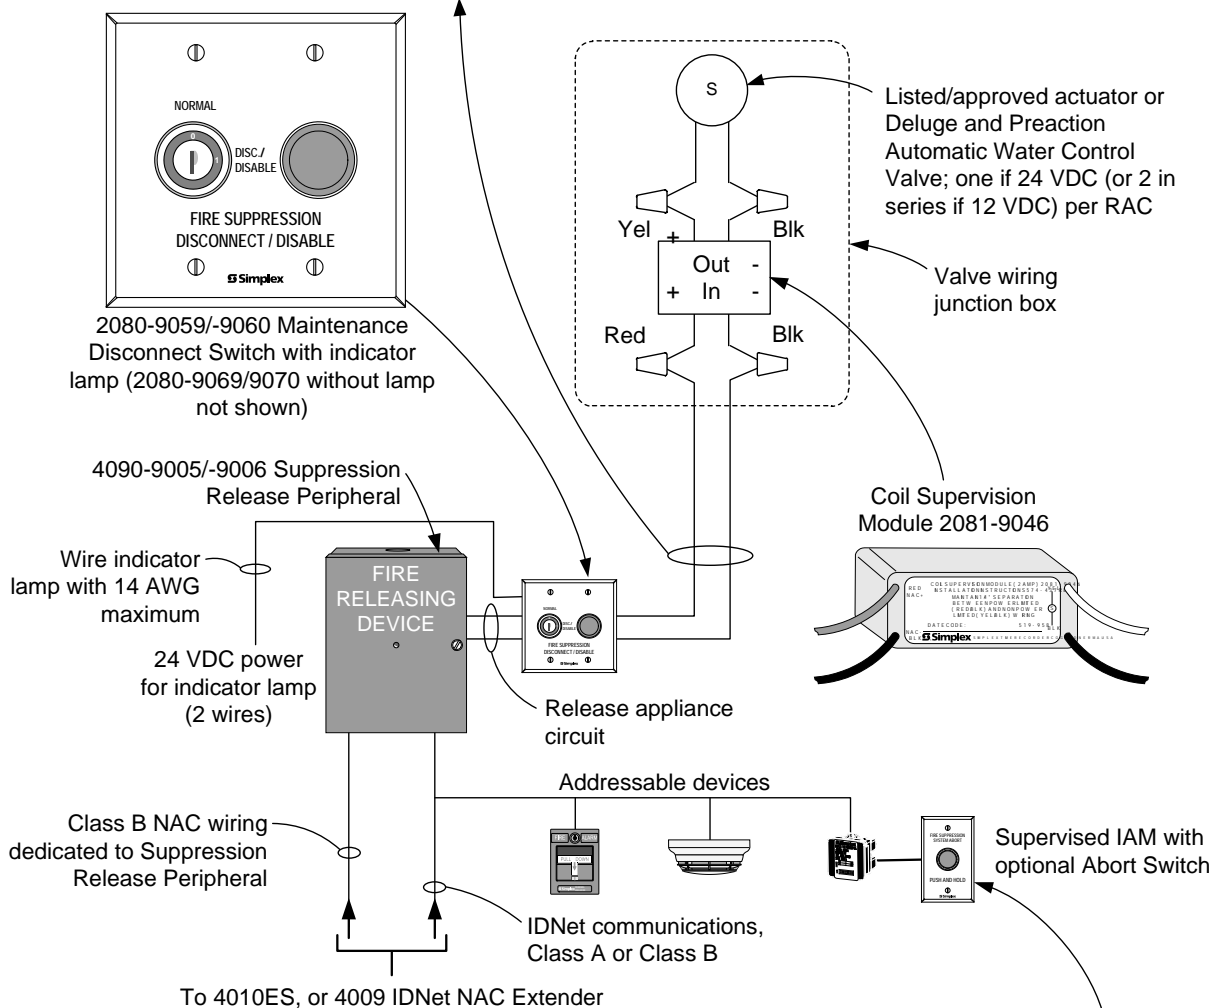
NORMAL

0

1

DISC./ DISABLE

FIRE SUPPRESSION DISCONNECT / DISABLE

Simplex

2080-9059/-9060 Maintenance Disconnect Switch with indicator lamp (2080-9069/9070 without lamp not shown)

S

Listed/approved actuator or Deluge and Preaction Automatic Water Control Valve; one if 24 VDC (or 2 in series if 12 VDC) per RAC

Yel

Blk

+

Out -

+ In -

Valve wiring junction box

Red

Blk

4090-9005/-9006 Suppression Release Peripheral

Wire indicator lamp with 14 AWG maximum

FIRE RELEASING DEVICE

NORMAL

DISC./ DISABLE

FIRE SUPPRESSION DISCONNECT / DISABLE

Simplex

24 VDC power for indicator lamp (2 wires)

Release appliance circuit

Coil Supervision Module 2081-9046

RED NAC+

COIL SUPERVISION MODULE (2 AMP) 2081-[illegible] INSTALLATION INSTRUCTIONS 574-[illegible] MAINTAIN A SEPARATION BETWEEN POWER LIMITED (RED/BLK) AND NONPOWER LIMITED (YEL/BLK) WIRING

DATE CODE: 539-958

NAC-

BLK

Simplex

Addressable devices

Class B NAC wiring dedicated to Suppression Release Peripheral

PULL DOWN

FIRE SUPPRESSION SYSTEM ABORT

PUSH AND HOLD

Simplex

Supervised IAM with optional Abort Switch

IDNet communications, Class A or Class B

To 4010ES, or 4009 IDNet NAC Extender